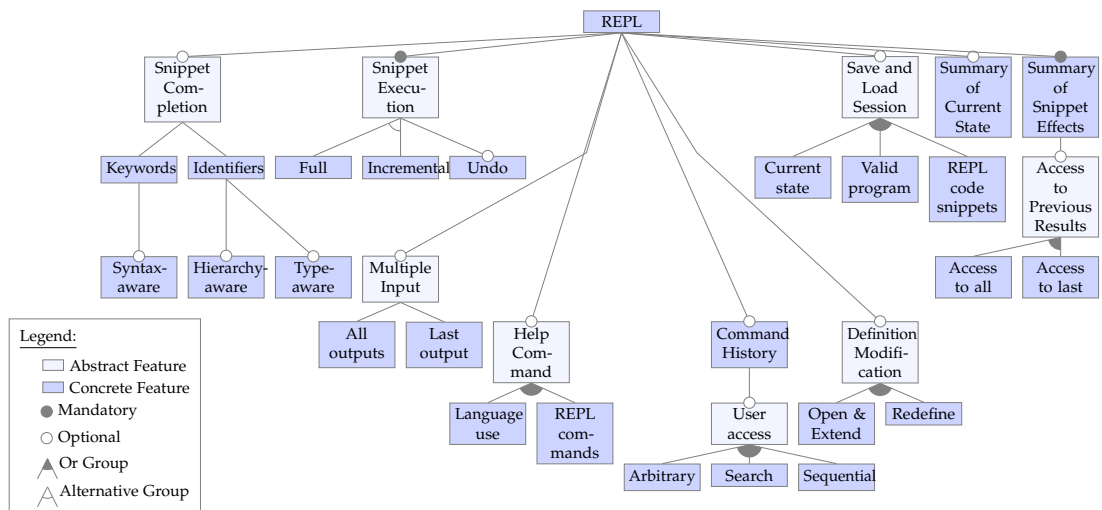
REPL

Snippet Completion

Snippet Execution

Save and Load Session

Summary of Current State

Summary of Snippet Effects

Keywords

Identifiers

Full

Incremental

Undo

Current state

Valid program

REPL code snippets

Access to Previous Results

Syntax-aware

Hierarchy-aware

Type-aware

Multiple Input

Access to all

Access to last

All outputs

Last output

Help Command

Command History

Definition Modification

Language use

REPL commands

User access

Open & Extend

Redefine

Arbitrary

Search

Sequential

Legend:
Abstract Feature
Concrete Feature
Mandatory
Optional
Or Group
Alternative Group